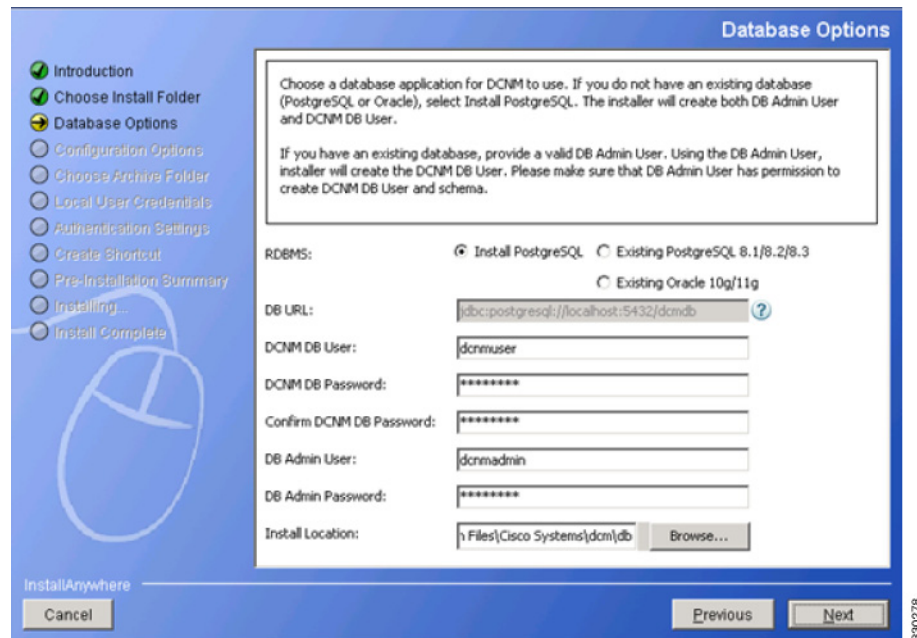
Database Options

Introduction
Choose Install Folder
Database Options
Configuration Options
Choose Archive Folder
Local User Credentials
Authentication Settings
Create Shortcut
Pre-Installation Summary
Installing...
Install Complete

Choose a database application for DCNM to use. If you do not have an existing database (PostgreSQL or Oracle), select Install PostgreSQL. The installer will create both DB Admin User and DCNM DB User.

If you have an existing database, provide a valid DB Admin User. Using the DB Admin User, installer will create the DCNM DB User. Please make sure that DB Admin User has permission to create DCNM DB User and schema.

RDBMS: Install PostgreSQL Existing PostgreSQL 8.1/8.2/8.3
Existing Oracle 10g/11g

DB URL: jdbc:postgresql://localhost:5432/dcmdb ?

DCNM DB User: dcnmuser

DCNM DB Password: ********

Confirm DCNM DB Password: ********

DB Admin User: dcnmadmin

DB Admin Password: ********

Install Location: ı Files\Cisco Systems\dcm\db Browse...

InstallAnywhere

Cancel

Previous Next

280278